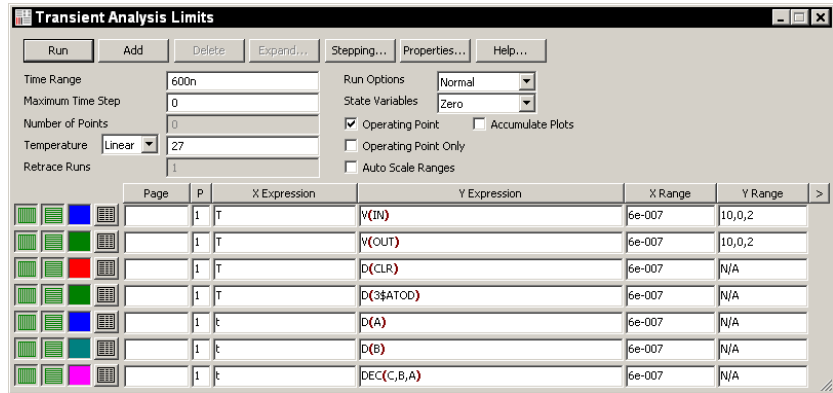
Transient Analysis Limits

Run | Add | Delete | Expand... | Stepping... | Properties... | Help...

Time Range 600n
Maximum Time Step 0
Number of Points 0
Temperature Linear 27
Retrace Runs 1

Run Options Normal
State Variables Zero
Operating Point
Accumulate Plots
Operating Point Only
Auto Scale Ranges

| Page | P | X Expression | Y Expression | X Range | Y Range | > |
|---|---|---|---|---|---|---|
| | 1 | T | V(IN) | 6e-007 | 10,0,2 | |
| | 1 | T | V(OUT) | 6e-007 | 10,0,2 | |
| | 1 | T | D(CLR) | 6e-007 | N/A | |
| | 1 | T | D(3$ATOD) | 6e-007 | N/A | |
| | 1 | t | D(A) | 6e-007 | N/A | |
| | 1 | t | D(B) | 6e-007 | N/A | |
| | 1 | t | DEC(C,B,A) | 6e-007 | N/A | |